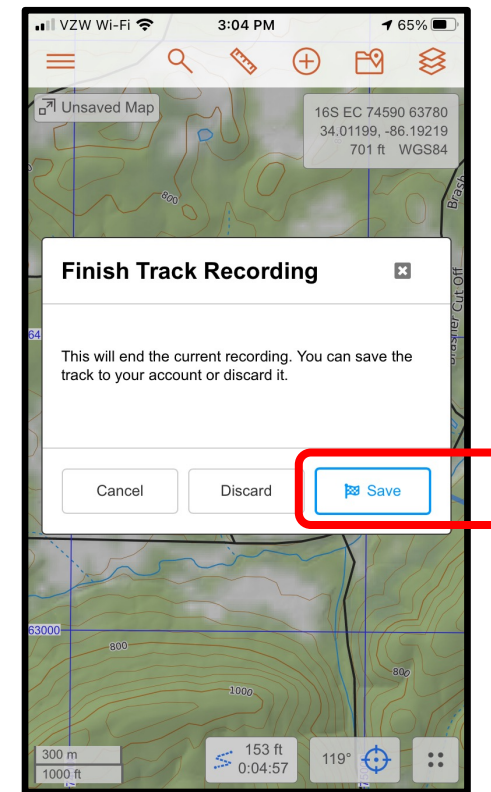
VZW Wi-Fi 3:04 PM 65%

Unsaved Map

16S EC 74590 63780
34.01199, -86.19219
701 ft WGS84

800

Brash

Brasher Cut Off

64

Finish Track Recording

This will end the current recording. You can save the track to your account or discard it.

Cancel

Discard

Save

63000

800

1000

800

300 m
1000 ft

153 ft
0:04:57

119°